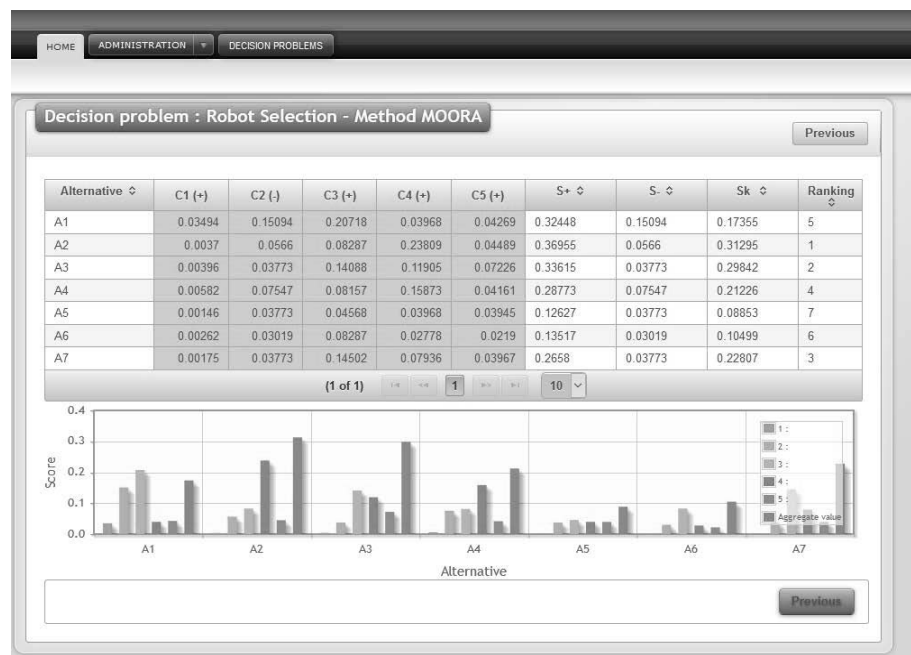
HOME ADMINISTRATION ▾ DECISION PROBLEMS

Decision problem : Robot Selection - Method MOORA

Previous

| Alternative ◇ | C1 (+) | C2 (-) | C3 (+) | C4 (+) | C5 (+) | S+ ◇ | S- ◇ | Sk ◇ | Ranking ◇ |
|---|---|---|---|---|---|---|---|---|---|
| A1 | 0.03494 | 0.15094 | 0.20718 | 0.03968 | 0.04269 | 0.32448 | 0.15094 | 0.17355 | 5 |
| A2 | 0.0037 | 0.0566 | 0.08287 | 0.23809 | 0.04489 | 0.36955 | 0.0566 | 0.31295 | 1 |
| A3 | 0.00396 | 0.03773 | 0.14088 | 0.11905 | 0.07226 | 0.33615 | 0.03773 | 0.29842 | 2 |
| A4 | 0.00582 | 0.07547 | 0.08157 | 0.15873 | 0.04161 | 0.28773 | 0.07547 | 0.21226 | 4 |
| A5 | 0.00146 | 0.03773 | 0.04568 | 0.03968 | 0.03945 | 0.12627 | 0.03773 | 0.08853 | 7 |
| A6 | 0.00262 | 0.03019 | 0.08287 | 0.02778 | 0.0219 | 0.13517 | 0.03019 | 0.10499 | 6 |
| A7 | 0.00175 | 0.03773 | 0.14502 | 0.07936 | 0.03967 | 0.2658 | 0.03773 | 0.22807 | 3 |

(1 of 1) 1 10

0.4
0.3
0.2
0.1
0.0
Score
A1 A2 A3 A4 A5 A6 A7
Alternative
1 :
2 :
3 :
4 :
5 :
Aggregate value

Previous